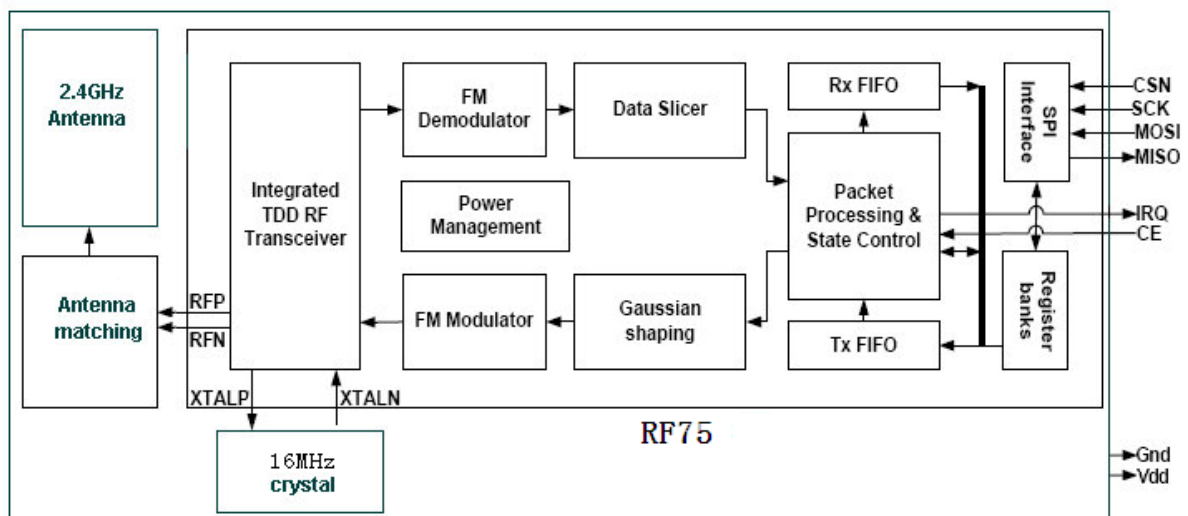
2.4GHz Antenna

Antenna matching

RFP

RFN

Integrated TDD RF Transceiver

XTALP

XTALN

16MHz crystal

FM Demodulator

Data Slicer

Power Management

FM Modulator

Gaussian shaping

Rx FIFO

Packet Processing & State Control

Tx FIFO

SPI Interface

Register banks

CSN

SCK

MOSI

MISO

IRQ

CE

RF75

Gnd

Vdd